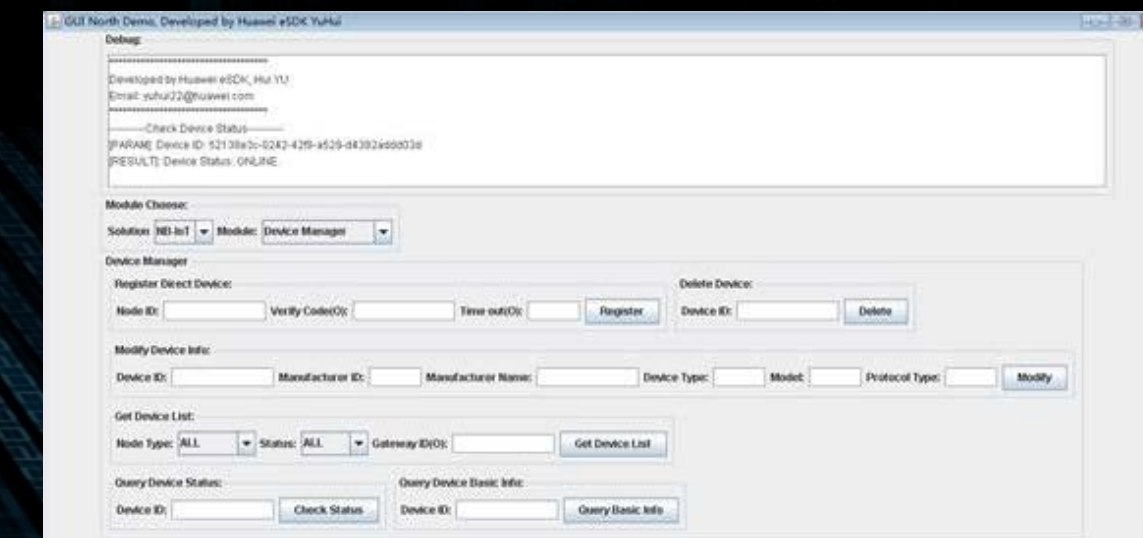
GUI North Demo, Developed by Huawei eSDK YuHui

Debug:

**********************************
Developed by Huawei eSDK, Hui.YU
Email: yuhui22@huawei.com
**********************************
---------Check Device Status---------
[PARAM]: Device ID: 52138e3c-0242-42f9-a529-d4392adddd03d
[RESULT]: Device Status: ONLINE

Module Choose:

Solution: NB-IoT Module: Device Manager

Device Manager

Register Direct Device:

Node ID: Verify Code(O): Time out(O): Register

Delete Device:

Device ID: Delete

Modify Device Info:

Device ID: Manufacturer ID: Manufacturer Name: Device Type: Model: Protocol Type: Modify

Get Device List:

Node Type: ALL Status: ALL Gateway ID(O): Get Device List

Query Device Status:

Device ID: Check Status

Query Device Basic Info:

Device ID: Query Basic Info